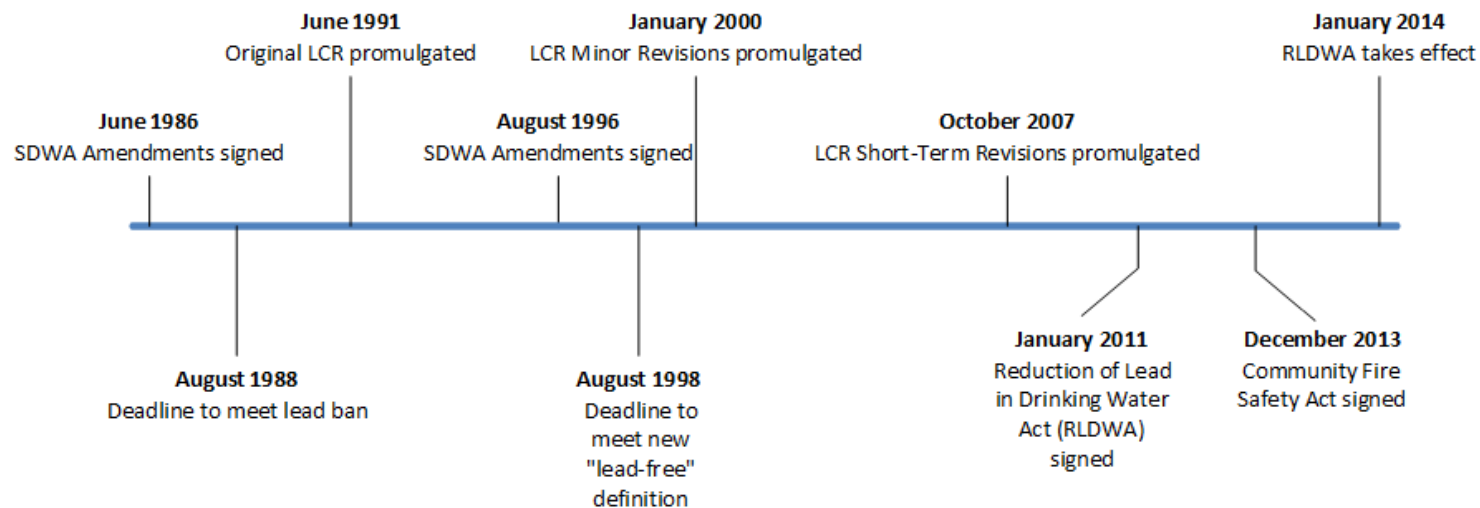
June 1986
SDWA Amendments signed

June 1991
Original LCR promulgated

August 1996
SDWA Amendments signed

January 2000
LCR Minor Revisions promulgated

October 2007
LCR Short-Term Revisions promulgated

January 2014
RLDWA takes effect

August 1988
Deadline to meet lead ban

August 1998
Deadline to meet new "lead-free" definition

January 2011
Reduction of Lead in Drinking Water Act (RLDWA) signed

December 2013
Community Fire Safety Act signed